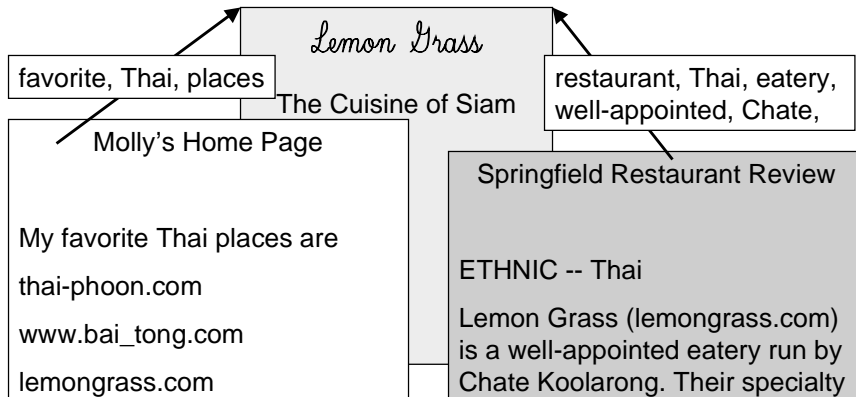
Lemon Grass

The Cuisine of Siam

favorite, Thai, places

restaurant, Thai, eatery, well-appointed, Chate,

Molly's Home Page

My favorite Thai places are

thai-phoon.com

www.bai_tong.com

lemongrass.com

Springfield Restaurant Review

ETHNIC -- Thai

Lemon Grass (lemongrass.com) is a well-appointed eatery run by Chate Koolarong. Their specialty